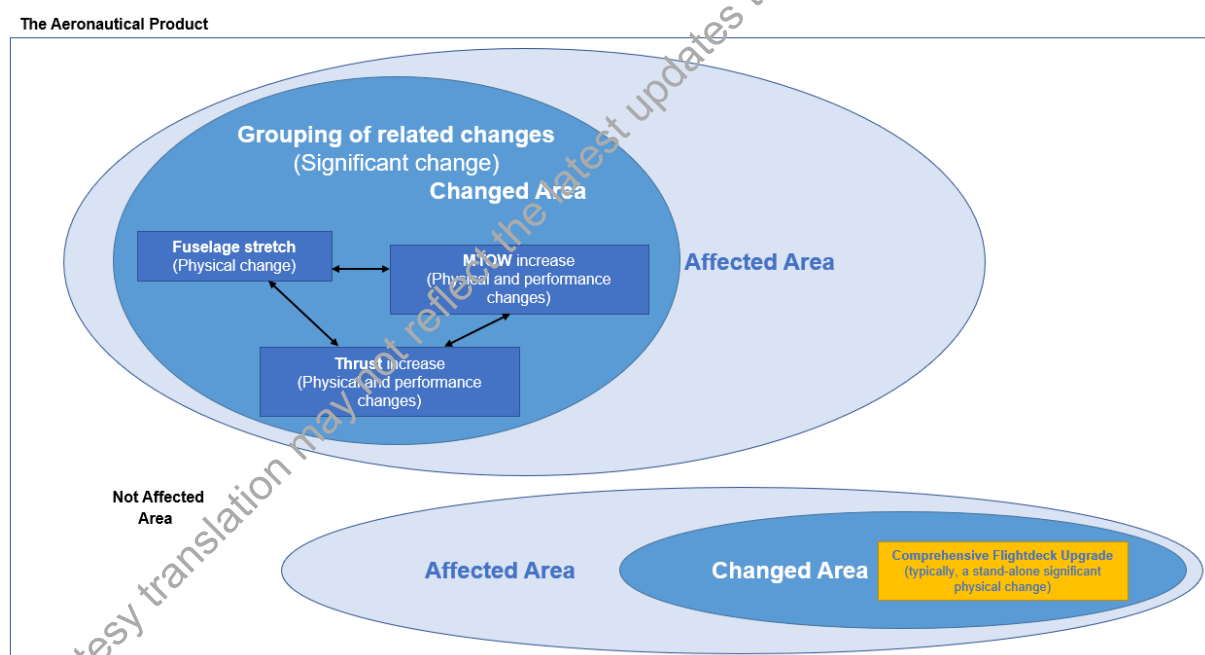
The Aeronautical Product

Grouping of related changes
(Significant change)
Changed Area

Fuselage stretch
(Physical change)

MTOW increase
(Physical and performance changes)

Affected Area

Thrust increase
(Physical and performance changes)

Not Affected Area

Affected Area

Changed Area

Comprehensive Flightdeck Upgrade
(typically, a stand-alone significant physical change)

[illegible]esy translation may not reflect the latest updates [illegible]